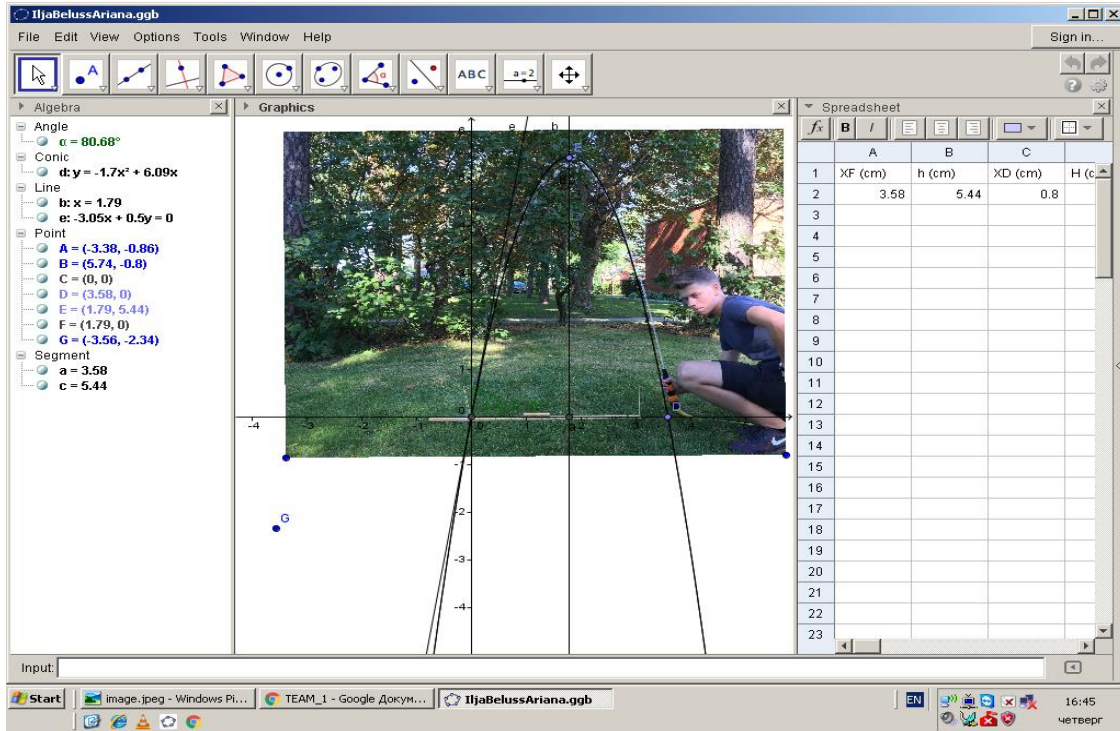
IljaBelussAriana.ggb

File Edit View Options Tools Window Help

Sign in...

ABC a=2

Algebra

Angle
α = 80.68°
Conic
d: y = -1.7x² + 6.09x
Line
b: x = 1.79
e: -3.05x + 0.5y = 0
Point
A = (-3.38, -0.86)
B = (5.74, -0.8)
C = (0, 0)
D = (3.58, 0)
E = (1.79, 5.44)
F = (1.79, 0)
G = (-3.56, -2.34)
Segment
a = 3.58
c = 5.44

Graphics

e e b
E
D
G
-4 -3 -2 -1 0 1 2 3 4
1 -1 -2 -3 -4

Spreadsheet

$f_x$ B I

| | A | B | C | |
|---|---|---|---|---|
| 1 | XF (cm) | h (cm) | XD (cm) | H (c |
| 2 | 3.58 | 5.44 | 0.8 | |
| 3 | | | | |
| 4 | | | | |
| 5 | | | | |
| 6 | | | | |
| 7 | | | | |
| 8 | | | | |
| 9 | | | | |
| 10 | | | | |
| 11 | | | | |
| 12 | | | | |
| 13 | | | | |
| 14 | | | | |
| 15 | | | | |
| 16 | | | | |
| 17 | | | | |
| 18 | | | | |
| 19 | | | | |
| 20 | | | | |
| 21 | | | | |
| 22 | | | | |
| 23 | | | | |

Input:

Start image.jpeg - Windows Pi... TEAM_1 - Google Докум... IljaBelussAriana.ggb EN 16:45 четверг